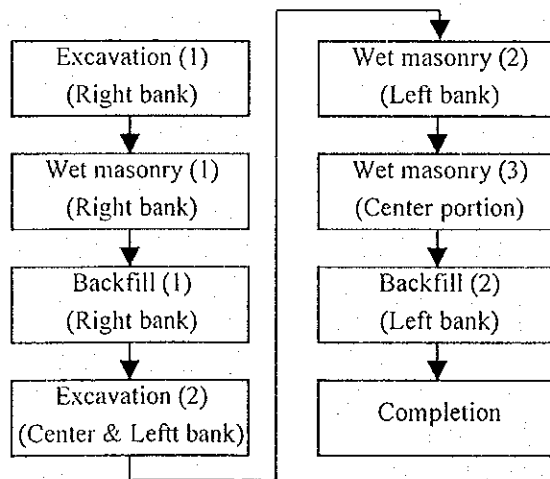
Excavation (1)
(Right bank)

Wet masonry (1)
(Right bank)

Backfill (1)
(Right bank)

Excavation (2)
(Center & Leftt bank)

Wet masonry (2)
(Left bank)

Wet masonry (3)
(Center portion)

Backfill (2)
(Left bank)

Completion